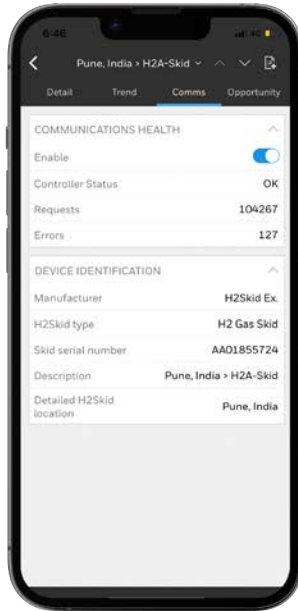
6:46

Pune, India › H2A-Skid

Detail
Trend
Comms
Opportunity

COMMUNICATIONS HEALTH

Enable

Controller Status OK

Requests 104267

Errors 127

DEVICE IDENTIFICATION

Manufacturer H2Skid Ex.

H2Skid type H2 Gas Skid

Skid serial number AA01855724

Description Pune, India › H2A-Skid

Detailed H2Skid location Pune, India